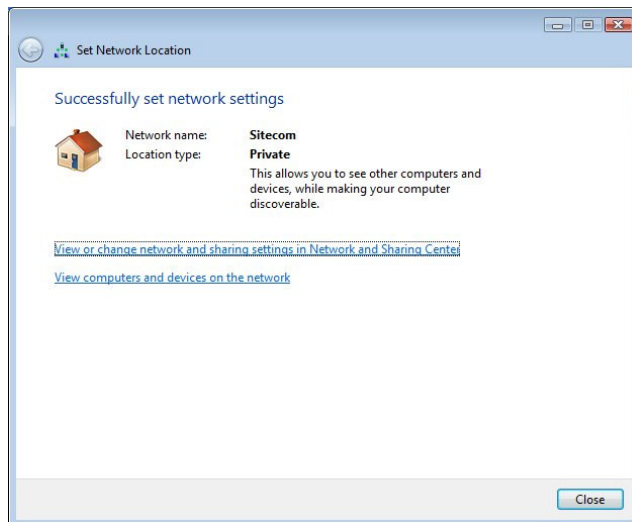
Set Network Location

Successfully set network settings

| Network name: | Sitecom |
|---|---|
| Location type: | Private |
| | This allows you to see other computers and devices, while making your computer discoverable. |

View or change network and sharing settings in Network and Sharing Center

View computers and devices on the network

Close